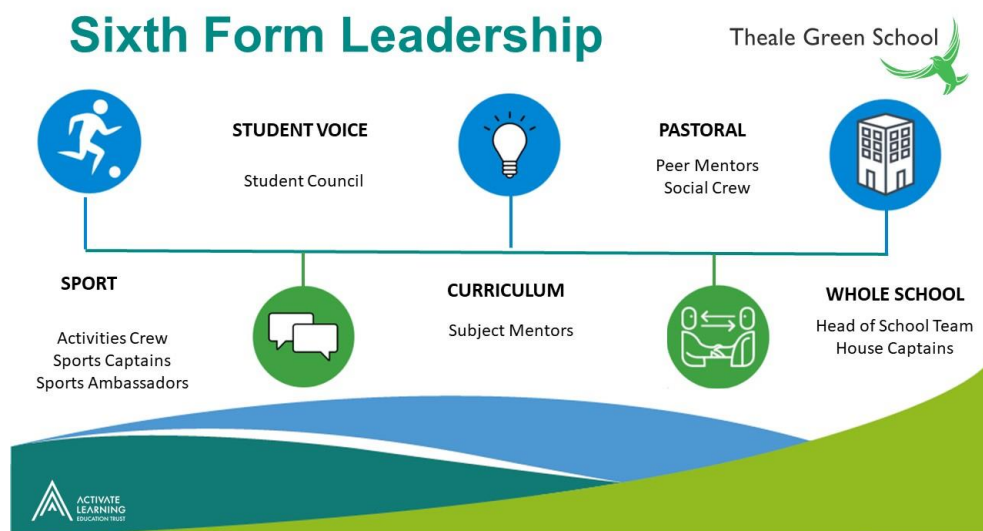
Sixth Form Leadership

Theale Green School

STUDENT VOICE

Student Council

PASTORAL

Peer Mentors
Social Crew

SPORT

Activities Crew
Sports Captains
Sports Ambassadors

CURRICULUM

Subject Mentors

WHOLE SCHOOL

Head of School Team
House Captains

ACTIVATE LEARNING EDUCATION TRUST